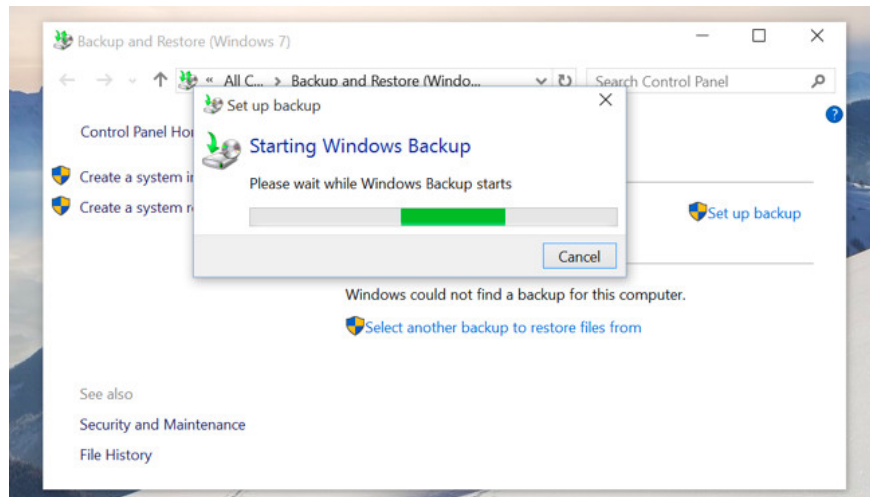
Backup and Restore (Windows 7)

« All C... › Backup and Restore (Windo...

Search Control Panel

Control Panel Ho

Create a system i

Create a system r

Set up backup

Starting Windows Backup

Please wait while Windows Backup starts

Cancel

Set up backup

Windows could not find a backup for this computer.

Select another backup to restore files from

See also

Security and Maintenance

File History